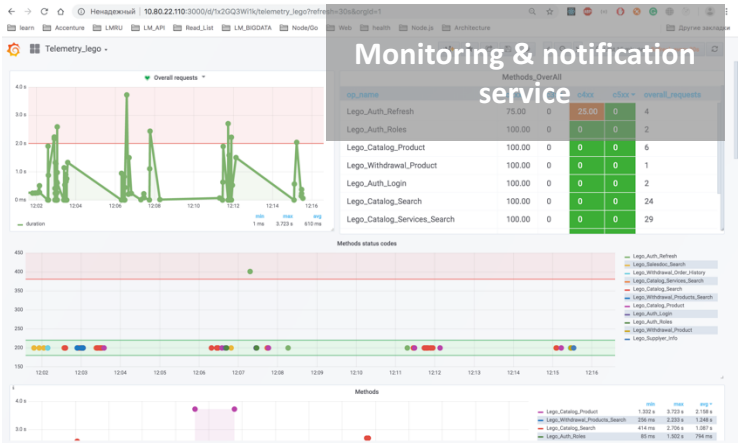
Ненадежный | 10.80.22.110:3000/d/1x2GQ3W1k/telemetry_lego?refresh=30s&orgId=1

learn | Accenture | LMRU | LM_API | Read_List | LM_BIGDATA | Node/Go | Web | health | Node.js | Architecture | Другие закладки

Telemetry_lego

Monitoring & notification service

Overall requests

4.0 s
3.0 s
2.0 s
1.0 s
0 ms

12:02 12:04 12:06 12:08 12:10 12:12 12:14 12:16

duration | min 1 ms | max 3.723 s | avg 610 ms

Methods_OverAll

| op_name | | | c4xx | c5xx | overall_requests |
|---|---|---|---|---|---|
| Lego_Auth_Refresh | 75.00 | 0 | 25.00 | 0 | 4 |
| Lego_Auth_Roles | 100.00 | 0 | 0 | 0 | 2 |
| Lego_Catalog_Product | 100.00 | 0 | 0 | 0 | 6 |
| Lego_Withdrawal_Product | 100.00 | 0 | 0 | 0 | 1 |
| Lego_Auth_Login | 100.00 | 0 | 0 | 0 | 2 |
| Lego_Catalog_Search | 100.00 | 0 | 0 | 0 | 24 |
| Lego_Catalog_Services_Search | 100.00 | 0 | 0 | 0 | 29 |

Methods status codes

450
400
350
300
250
200
150

12:02 12:03 12:04 12:05 12:06 12:07 12:08 12:09 12:10 12:11 12:12 12:13 12:14 12:15 12:16

Lego_Auth_Refresh
Lego_Saledoc_Search
Lego_Withdrawal_Order_History
Lego_Catalog_Services_Search
Lego_Catalog_Search
Lego_Withdrawal_Products_Search
Lego_Auth_Login
Lego_Auth_Roles
Lego_Withdrawal_Product
Lego_Supplier_Info

Methods

4.0 s
3.0 s

| | min | max | avg |
|---|---|---|---|
| Lego_Catalog_Product | 1.332 s | 3.723 s | 2.158 s |
| Lego_Withdrawal_Products_Search | 236 ms | 2.233 s | 1.248 s |
| Lego_Catalog_Search | 414 ms | 2.756 s | 1.087 s |
| Lego_Auth_Roles | 85 ms | 1.502 s | 794 ms |